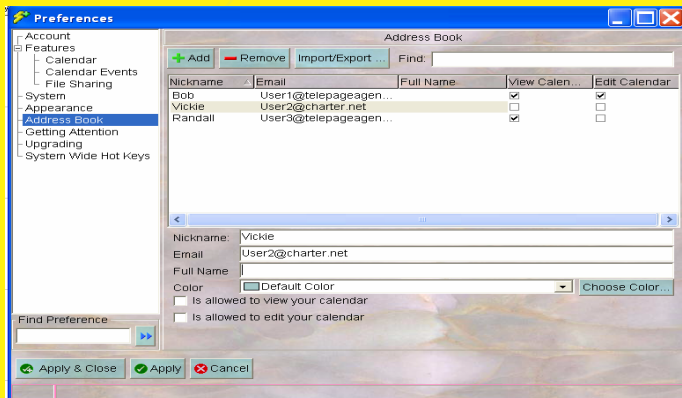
Preferences

Account
Features
Calendar
Calendar Events
File Sharing
System
Appearance
Address Book
Getting Attention
Upgrading
System Wide Hot Keys

Find Preference

Address Book

Add
Remove
Import/Export ...
Find:

| Nickname | Email | Full Name | View Calen... | Edit Calendar |
|---|---|---|---|---|
| Bob | User1@telepageagen... | | ☑ | ☑ |
| Vickie | User2@charter.net | | ☐ | ☐ |
| Randall | User3@telepageagen... | | ☑ | ☐ |

Nickname: Vickie
Email User2@charter.net
Full Name
Color Default Color
Choose Color...
Is allowed to view your calendar
Is allowed to edit your calendar

Apply & Close
Apply
Cancel